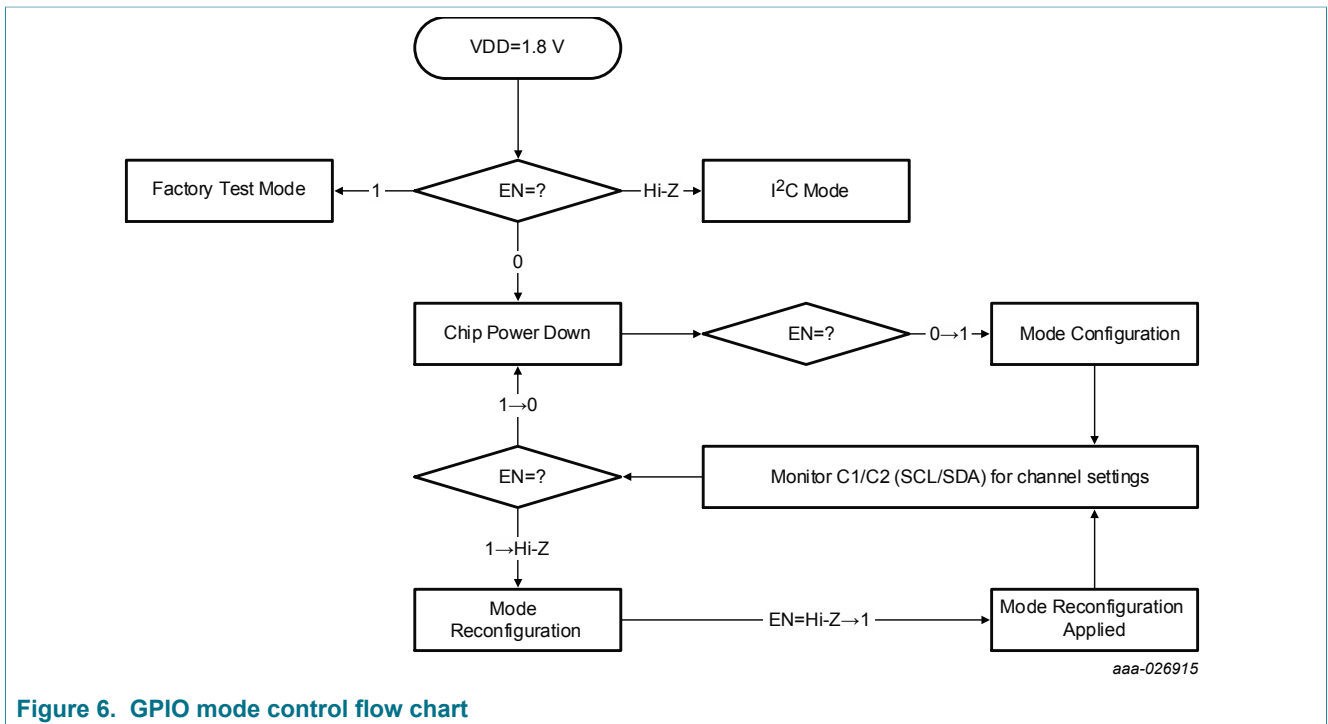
VDD=1.8 V

Factory Test Mode

1

EN=?

Hi-Z

$I^2C$ Mode

0

Chip Power Down

EN=?

$0 \rightarrow 1$

Mode Configuration

$1 \rightarrow 0$

EN=?

Monitor C1/C2 (SCL/SDA) for channel settings

$1 \rightarrow$Hi-Z

Mode Reconfiguration

EN=Hi-Z$\rightarrow 1$

Mode Reconfiguration Applied

aaa-026915

Figure 6. GPIO mode control flow chart